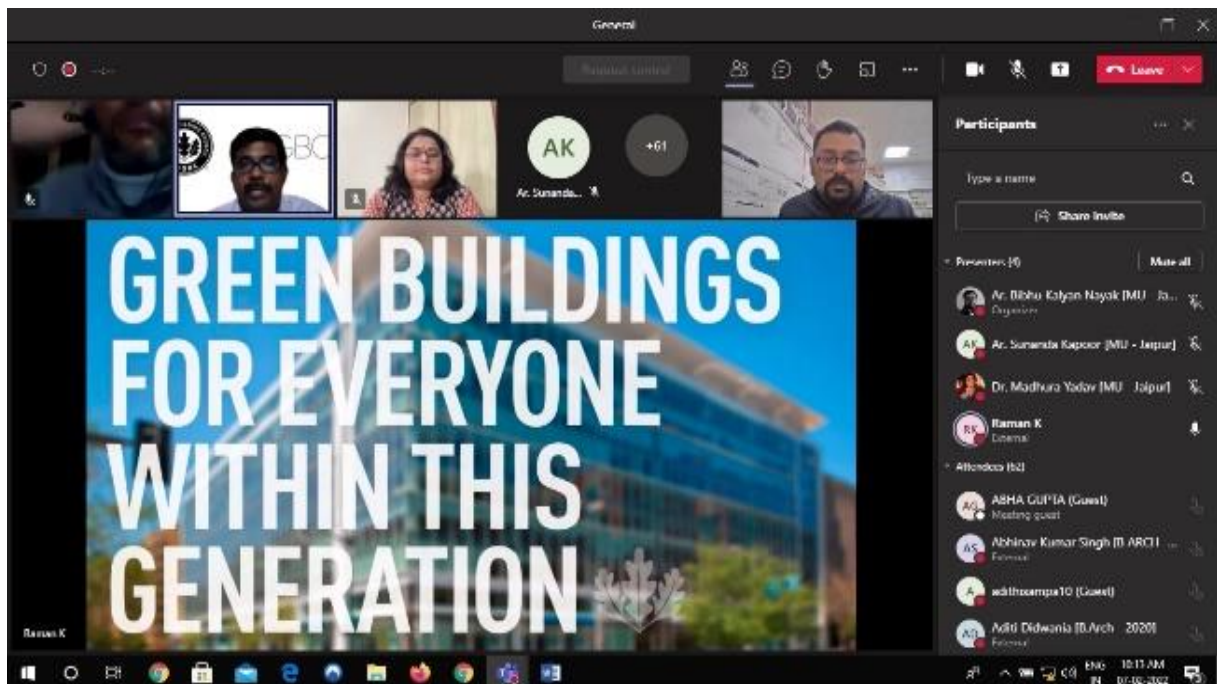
General

Request control

Leave

GBC

AK

Ar. Sunanda...

+61

GREEN BUILDINGS FOR EVERYONE WITHIN THIS GENERATION

Raman K

Participants

Type a name

Share invite

Presenters (4)

Mute all

Ar. Bibhu Kalyan Nayak [MU Ja...
Organizer

AK Ar. Sunanda Kapoor [MU - Jaipur]

Dr. Madhura Yadav [MU Jaipur]

RK Raman K
External

Attendees (62)

AG ABHA GUPTA (Guest)
Meeting guest

AS Abhinav Kumar Singh [B.ARCH ...
External

A adithsampa10 (Guest)

AD Aditi Didwania [B.Arch 2020]
External

ENG IN 10:11 AM 07-02-2022